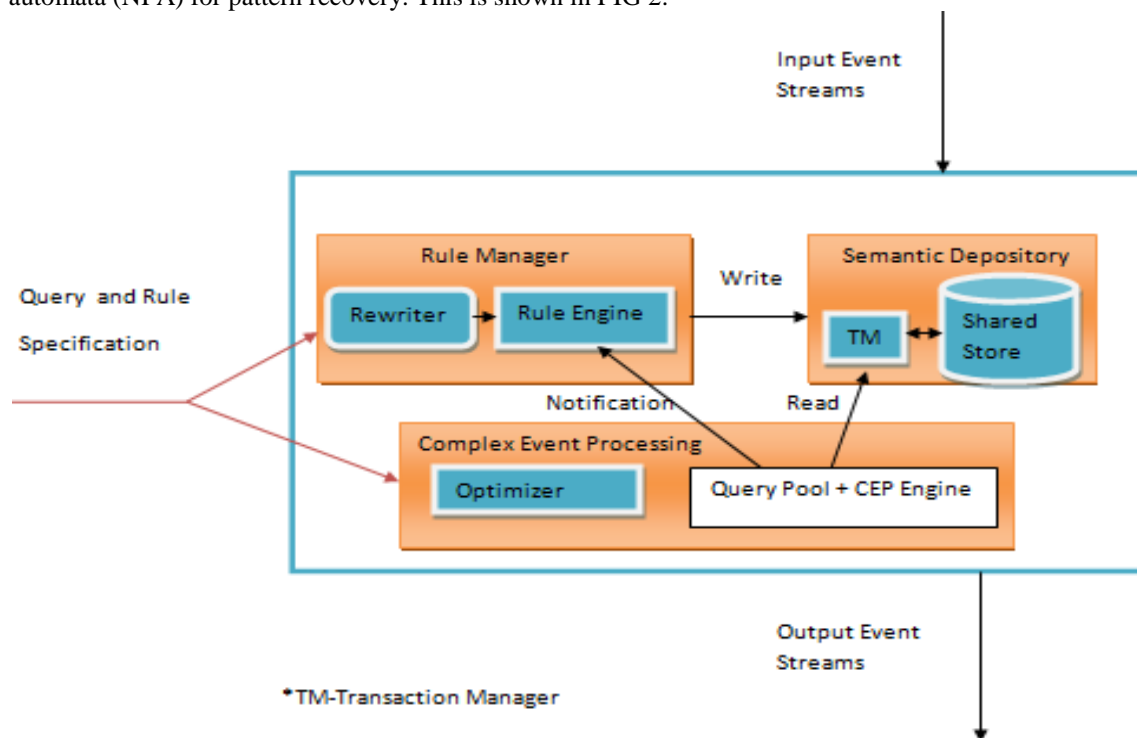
automata (NFA) for pattern recovery. This is shown in FIG 2.

Input Event Streams

Rule Manager

Rewriter

Rule Engine

Write

Semantic Depository

TM

Shared Store

Query and Rule Specification

Notification

Read

Complex Event Processing

Optimizer

Query Pool + CEP Engine

Output Event Streams

*TM-Transaction Manager